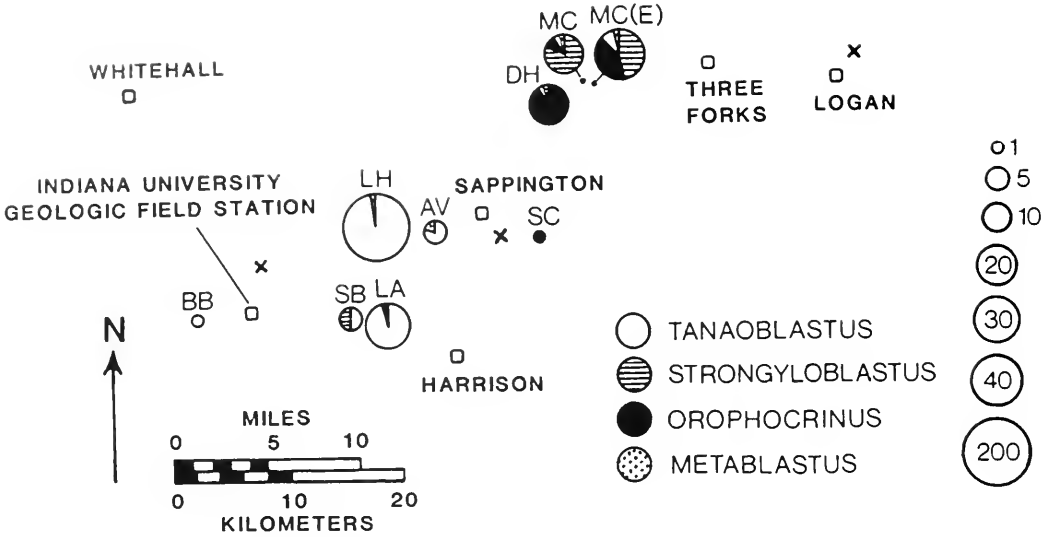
WHITEHALL

MC

MC(E)

DH

THREE FORKS

LOGAN

INDIANA UNIVERSITY GEOLOGIC FIELD STATION

LH

AV

SAPPINGTON

SC

BB

SB

LA

HARRISON

N

MILES

0 5 10

0 10 20

KILOMETERS

TANAOBLASTUS

STRONGYLOBLASTUS

OROPHOCRINUS

METABLASTUS

1

5

10

20

30

40

200